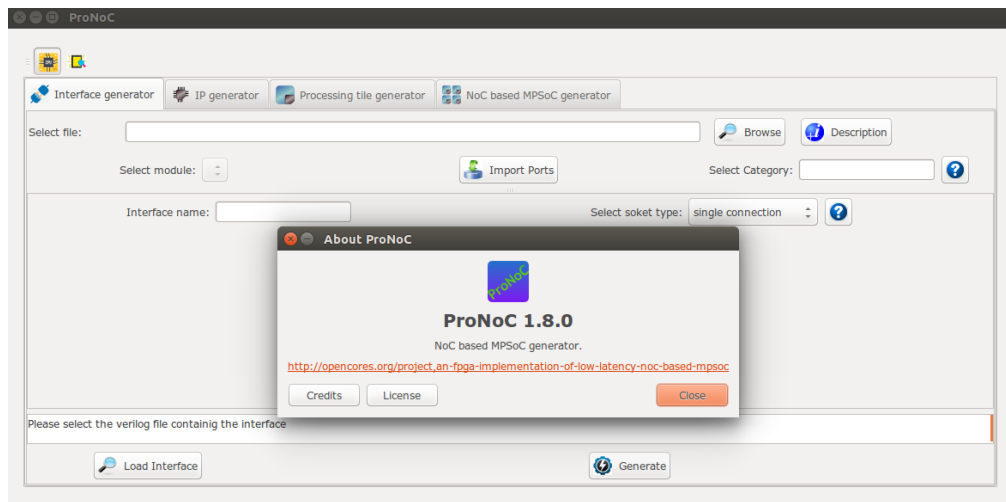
ProNoC

Interface generator | IP generator | Processing tile generator | NoC based MPSoC generator

Select file:
Browse
Description

Select module:
Import Ports
Select Category:
?

Interface name:
Select soket type: single connection
?

About ProNoC

ProNoC

ProNoC 1.8.0

NoC based MPSoC generator.

http://opencores.org/project,an-fpga-implementation-of-low-latency-noc-based-mpsoc

Credits
License
Close

Please select the verilog file containig the interface

Load Interface
Generate